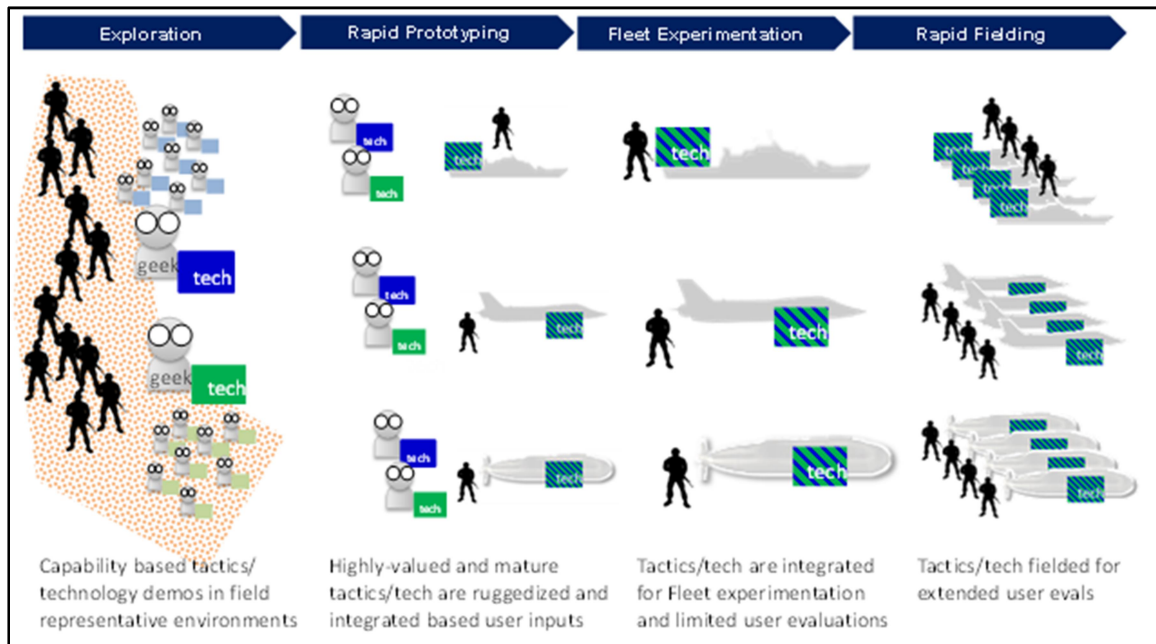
Exploration

Rapid Prototyping

Fleet Experimentation

Rapid Fielding

geek

tech

geek

tech

tech

tech

tech

tech

tech

tech

tech

tech

tech

tech

tech

tech

tech

tech

Capability based tactics/ technology demos in field representative environments

Highly-valued and mature tactics/tech are ruggedized and integrated based user inputs

Tactics/tech are integrated for Fleet experimentation and limited user evaluations

Tactics/tech fielded for extended user evals